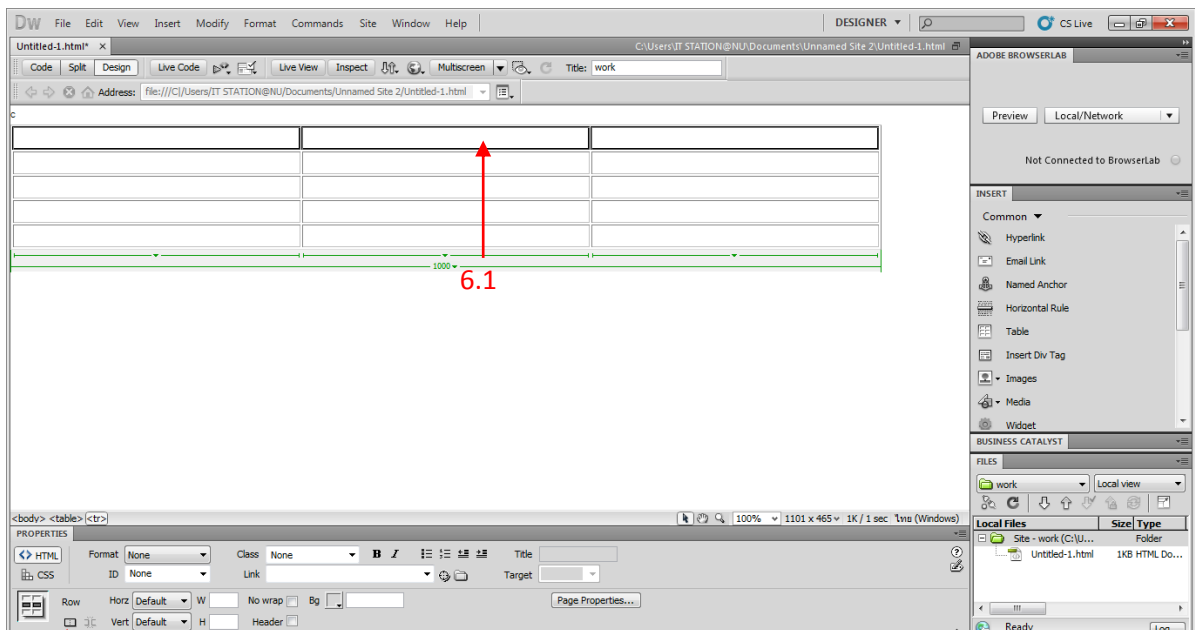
Dw File Edit View Insert Modify Format Commands Site Window Help

DESIGNER ▼

CS Live

Untitled-1.html* ×

C:\Users\IT STATION@NU\Documents\Unnamed Site 2\Untitled-1.html

Code Split Design Live Code Live View Inspect Multiscreen Title: work

Address: file:///C|/Users/IT STATION@NU/Documents/Unnamed Site 2/Untitled-1.html

c

1000

6.1

<body> <table> <tr>

100% 1101 x 465 1K / 1 sec ไทย (Windows)

PROPERTIES

HTML Format None Class None B I Title

CSS ID None Link Target

Row Horz Default W No wrap Bg Page Properties...

Vert Default H Header

ADOBE BROWSERLAB

Preview Local/Network

Not Connected to BrowserLab

INSERT

Common

Hyperlink

Email Link

Named Anchor

Horizontal Rule

Table

Insert Div Tag

Images

Media

Widget

BUSINESS CATALYST

FILES

work Local view

Local Files Size Type

Site - work (C:\U... Folder

Untitled-1.html 1KB HTML Do...

Ready Log...